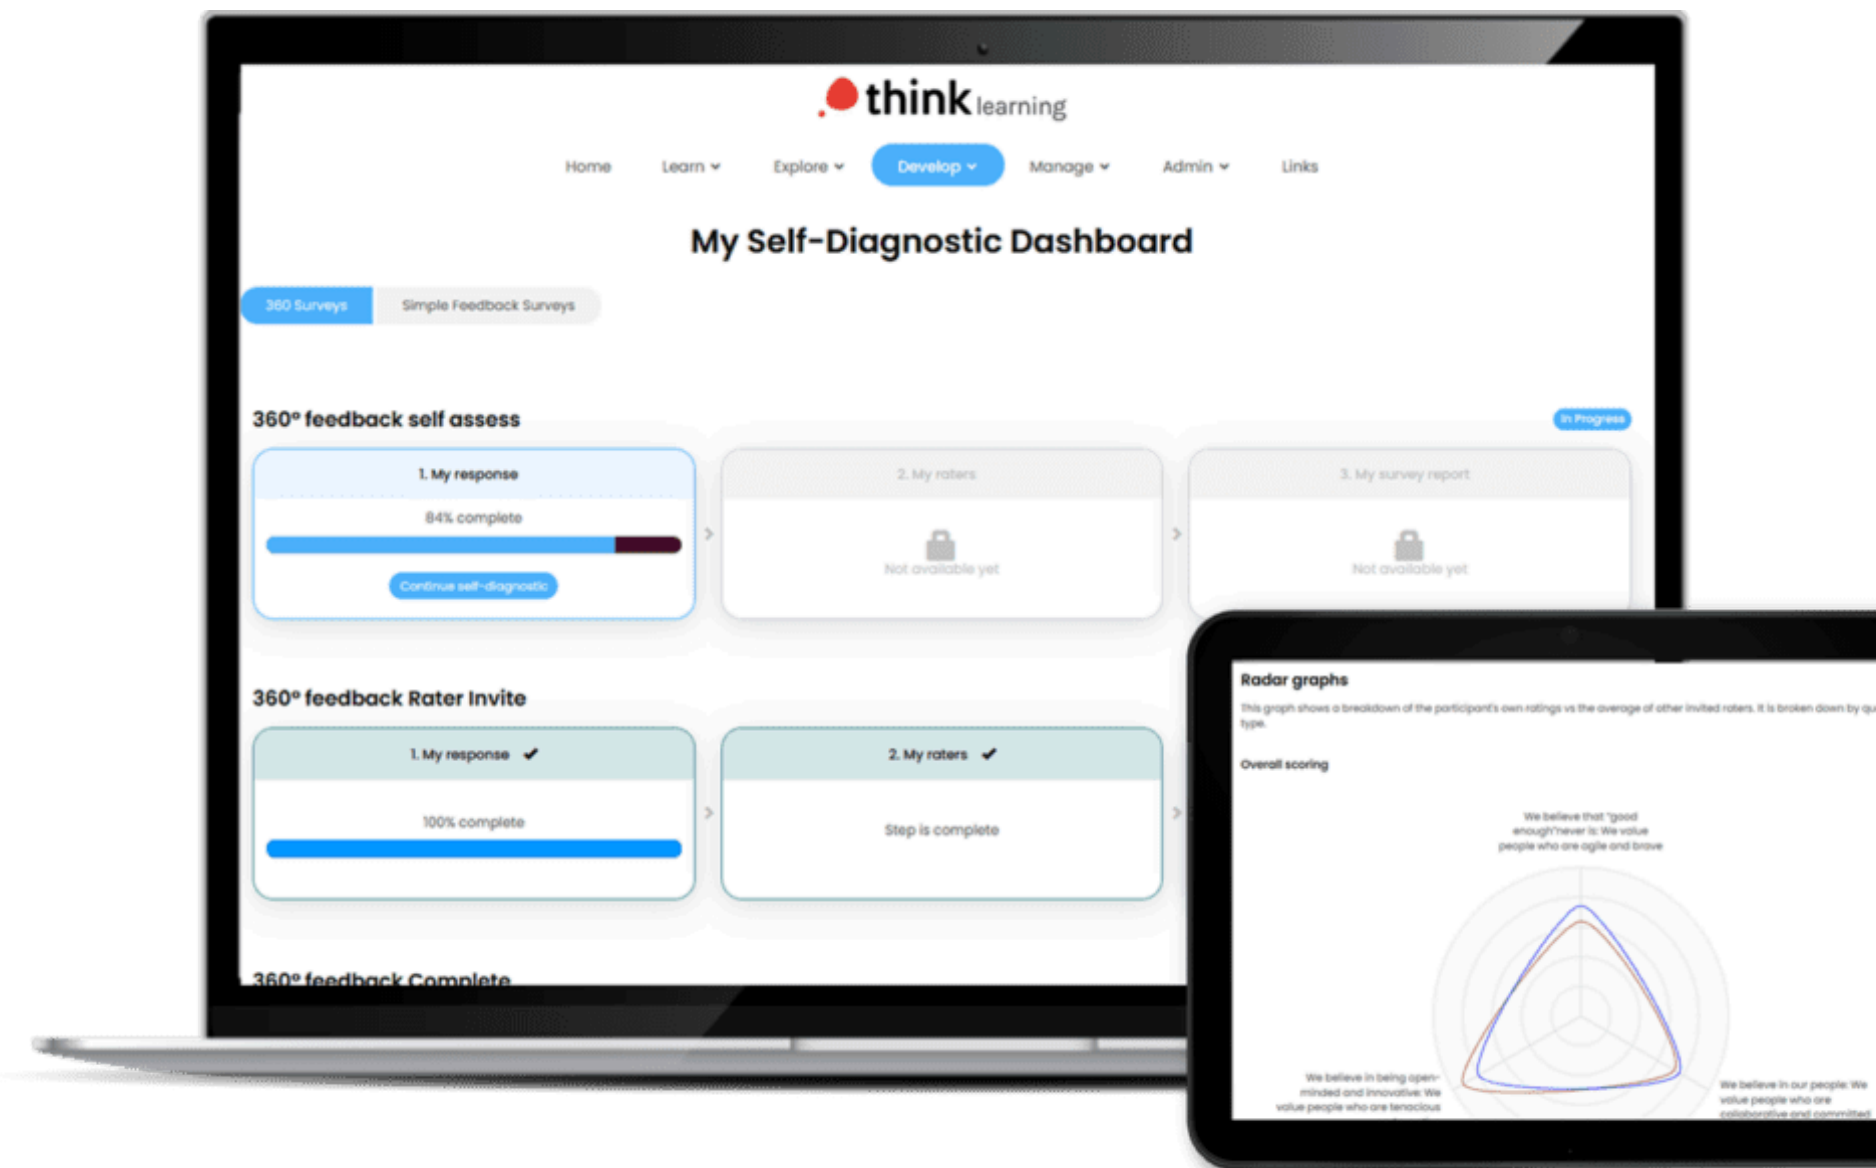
think learning

Home Learn Explore Develop Manage Admin Links

My Self-Diagnostic Dashboard

360 Surveys Simple Feedback Surveys

360° feedback self assess

In Progress

1. My response

84% complete

Continue self-diagnostic

2. My raters

Not available yet

3. My survey report

Not available yet

360° feedback Rater Invite

1. My response ✔

100% complete

2. My raters ✔

Step is complete

360° feedback Complete

Radar graphs

This graph shows a breakdown of the participant's own ratings vs the average of other invited raters. It is broken down by qu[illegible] type.

Overall scoring

We believe that "good enough" never is: We value people who are agile and brave

We believe in being open-minded and innovative: We value people who are tenacious

We believe in our people: We value people who are collaborative and committed